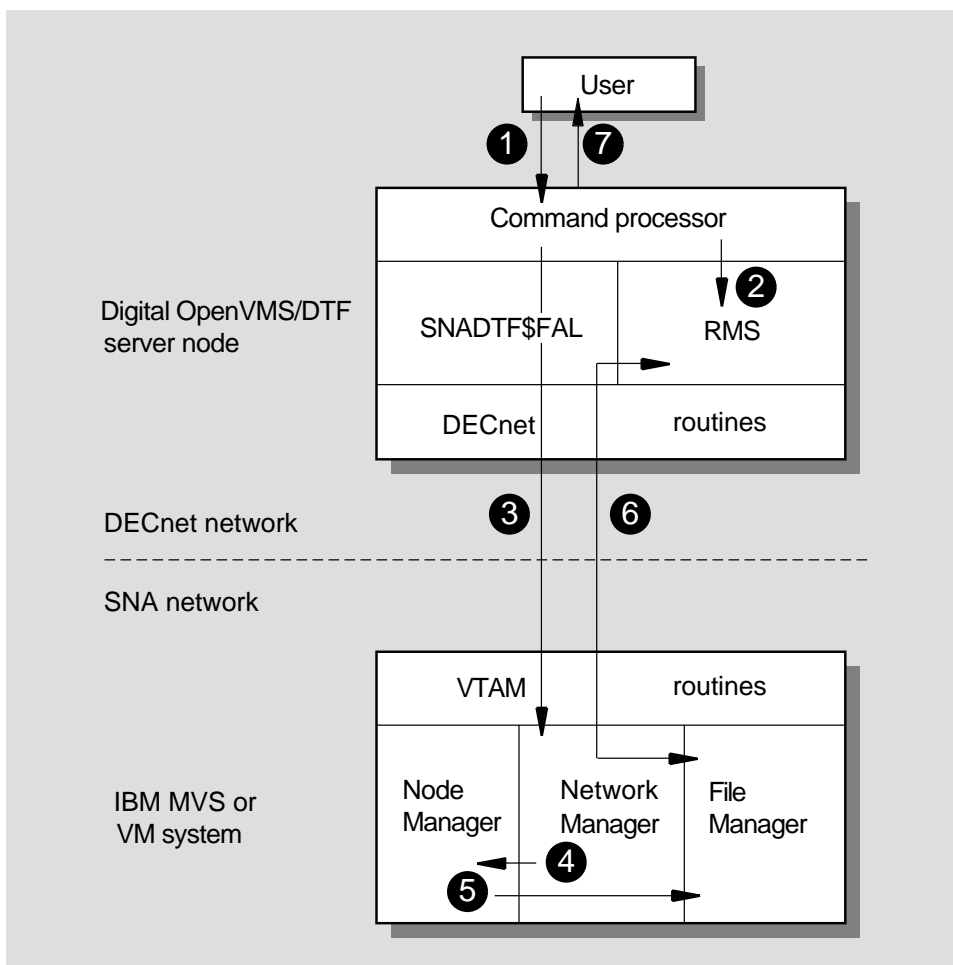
User

1

7

Command processor

2

Digital OpenVMS/DTF server node

SNADTF$FAL

RMS

DECnet

routines

DECnet network

3

6

SNA network

VTAM

routines

IBM MVS or VM system

Node Manager

Network Manager

File Manager

4

5